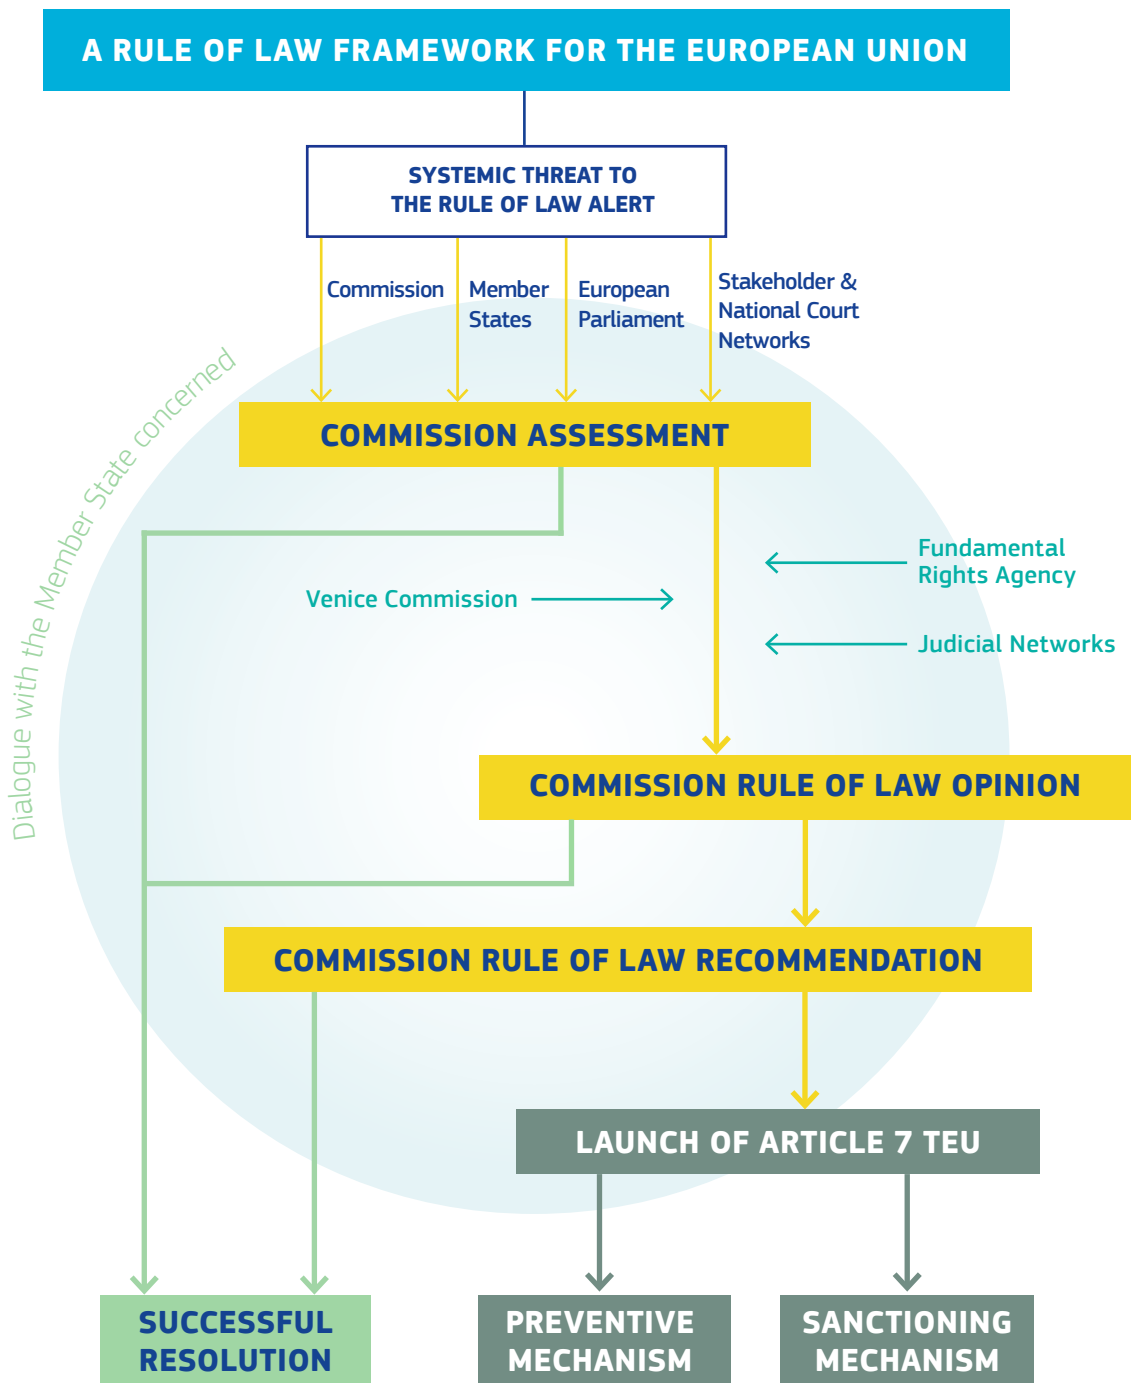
A RULE OF LAW FRAMEWORK FOR THE EUROPEAN UNION

SYSTEMIC THREAT TO THE RULE OF LAW ALERT

Commission

Member States

European Parliament

Stakeholder & National Court Networks

Dialogue with the Member State concerned

COMMISSION ASSESSMENT

Fundamental Rights Agency

Venice Commission

Judicial Networks

COMMISSION RULE OF LAW OPINION

COMMISSION RULE OF LAW RECOMMENDATION

LAUNCH OF ARTICLE 7 TEU

SUCCESSFUL RESOLUTION

PREVENTIVE MECHANISM

SANCTIONING MECHANISM